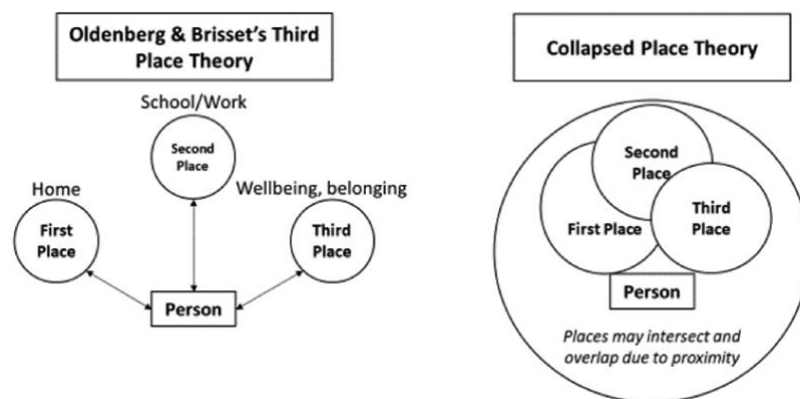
Oldenberg & Brisset's Third Place Theory

School/Work

Second Place

Home

Wellbeing, belonging

First Place

Third Place

Person

Collapsed Place Theory

Second Place

First Place

Third Place

Person

*Places may intersect and overlap due to proximity*